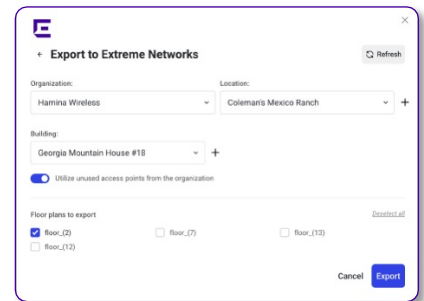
← Export to Extreme Networks

Refresh

Organization:

Hamina Wireless

Location:

Coleman's Mexico Ranch

+

Building:

Georgia Mountain House #18

+

Utilize unused access points from the organization

Floor plans to export

Deselect all

floor_(2)

floor_(7)

floor_(13)

floor_(12)

Cancel

Export